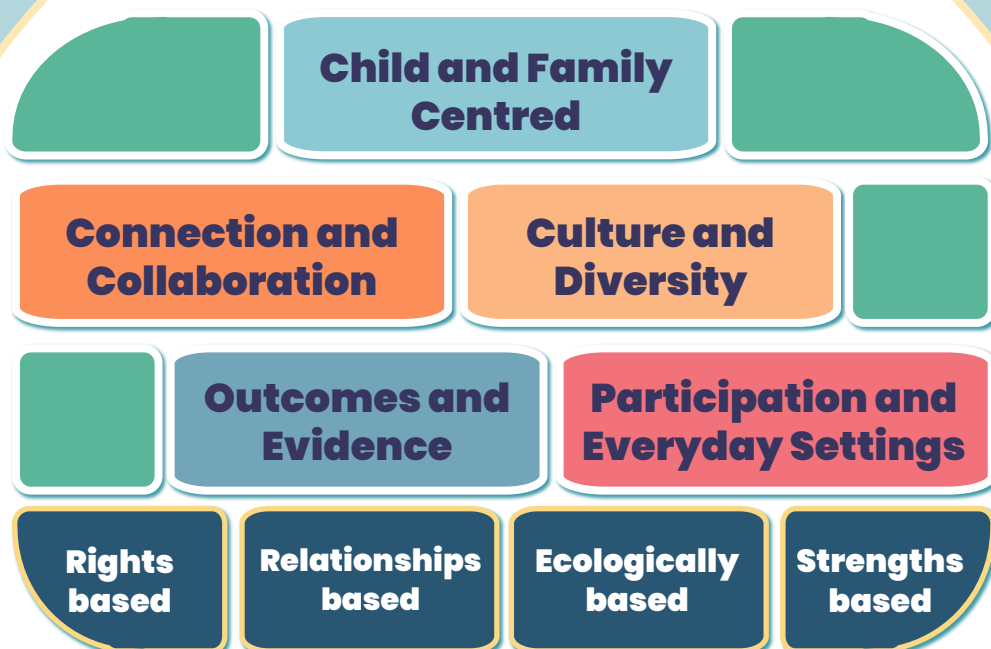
Child and Family Centred

Connection and Collaboration

Culture and Diversity

Outcomes and Evidence

Participation and Everyday Settings

Rights based

Relationships based

Ecologically based

Strengths based